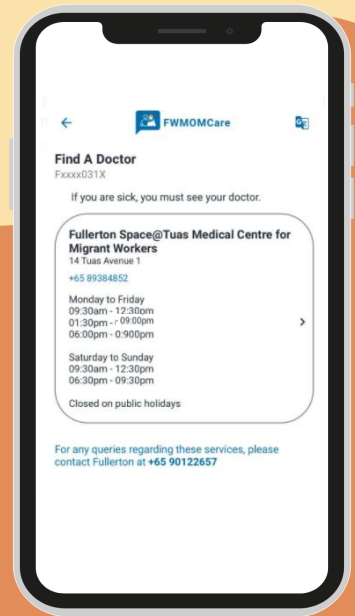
FWMOMCare

Find A Doctor
Fxxxx031X

If you are sick, you must see your doctor.

Fullerton Space@Tuas Medical Centre for Migrant Workers
14 Tuas Avenue 1

+65 89384852

Monday to Friday
09:30am - 12:30pm
01:30pm - 09:00pm
06:00pm - 0:900pm

Saturday to Sunday
09:30am - 12:30pm
06:30pm - 09:30pm

Closed on public holidays

For any queries regarding these services, please contact Fullerton at +65 90122657